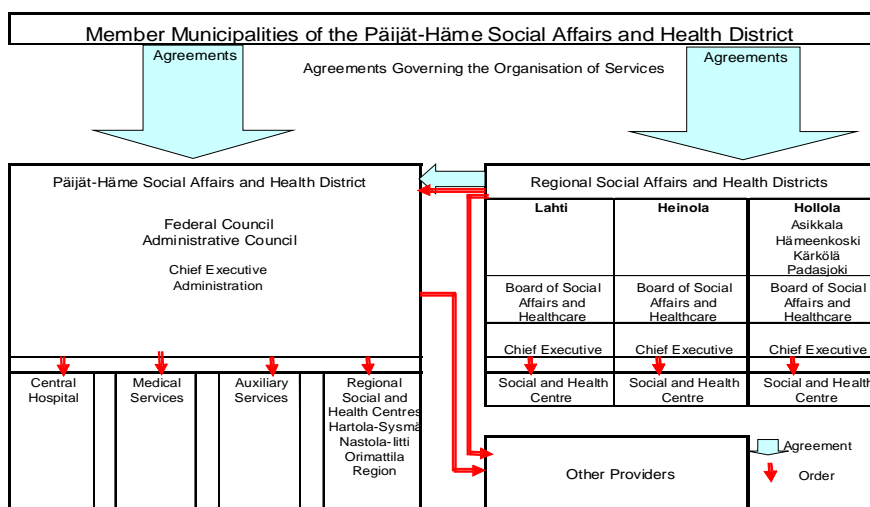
Member Municipalities of the Päijät-Häme Social Affairs and Health District

Agreements

Agreements Governing the Organisation of Services

Agreements

Päijät-Häme Social Affairs and Health District

Federal Council
Administrative Council

Chief Executive
Administration

Regional Social Affairs and Health Districts

| Lahti | Heinola | Hollola Asikkala Hämeenkoski Kärkölä Padasjoki |
|---|---|---|
| Board of Social Affairs and Healthcare | Board of Social Affairs and Healthcare | Board of Social Affairs and Healthcare |
| Chief Executive | Chief Executive | Chief Executive |
| Social and Health Centre | Social and Health Centre | Social and Health Centre |

Central Hospital

Medical Services

Auxiliary Services

Regional Social and Health Centres Hartola-Sysmä Nastola-Iitti Orimattila Region

Other Providers

Agreement

Order